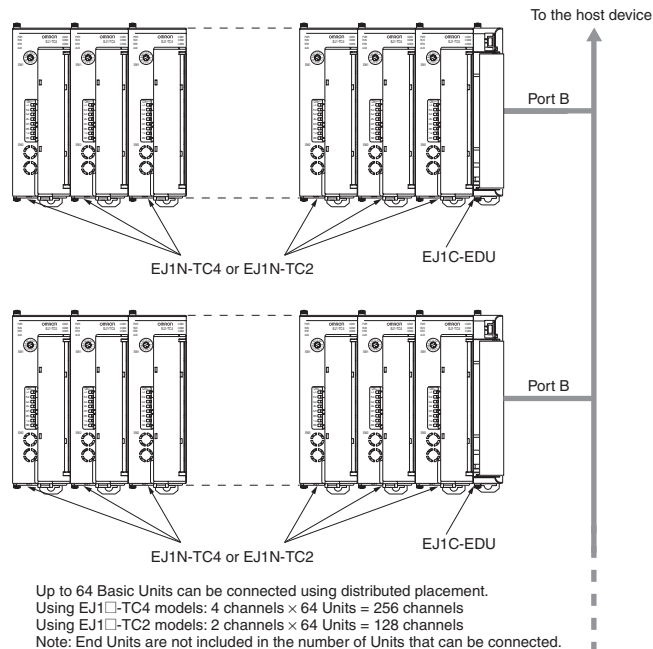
To the host device

omron omron omron omron omron omron

Port B

EJ1N-TC4 or EJ1N-TC2

EJ1C-EDU

omron omron omron omron omron omron

Port B

EJ1N-TC4 or EJ1N-TC2

EJ1C-EDU

Up to 64 Basic Units can be connected using distributed placement.
Using EJ1□-TC4 models: 4 channels × 64 Units = 256 channels
Using EJ1□-TC2 models: 2 channels × 64 Units = 128 channels
Note: End Units are not included in the number of Units that can be connected.